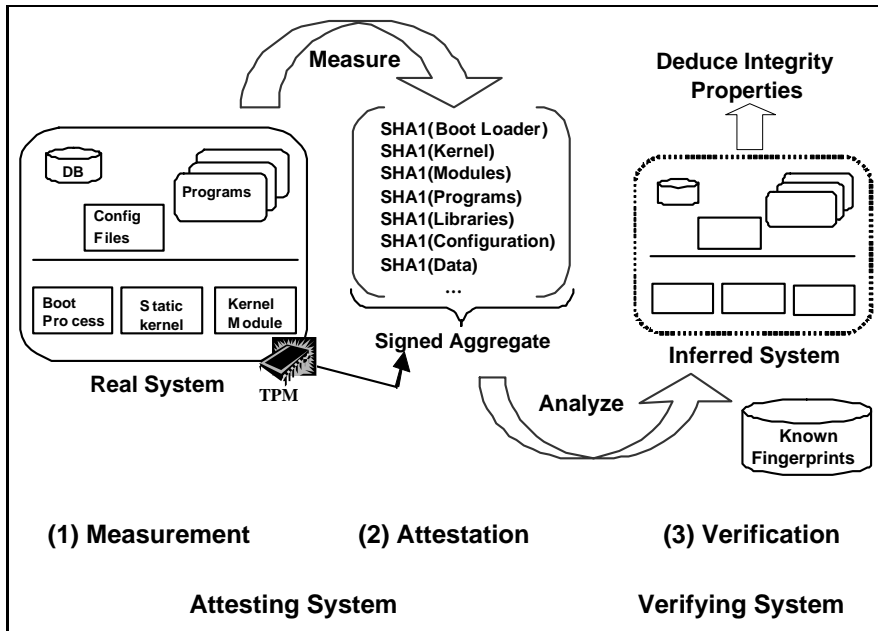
Measure

Deduce Integrity Properties

DB

Programs

Config Files

Boot Process

Static kernel

Kernel Module

Real System

TPM

SHA1(Boot Loader)
SHA1(Kernel)
SHA1(Modules)
SHA1(Programs)
SHA1(Libraries)
SHA1(Configuration)
SHA1(Data)
...

Signed Aggregate

Inferred System

Analyze

Known Fingerprints

(1) Measurement

(2) Attestation

(3) Verification

Attesting System

Verifying System